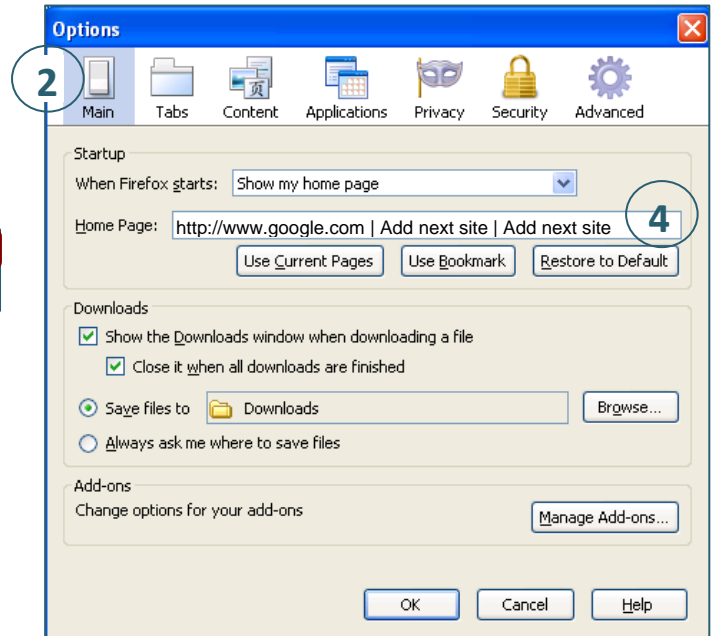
Options

2

Main Tabs Content Applications Privacy Security Advanced

Startup

When Firefox starts: Show my home page

Home Page: http://www.google.com | Add next site | Add next site

4

Use Current Pages Use Bookmark Restore to Default

Downloads

Show the Downloads window when downloading a file

Close it when all downloads are finished

Save files to Downloads Browse...

Always ask me where to save files

Add-ons

Change options for your add-ons

Manage Add-ons...

OK Cancel Help